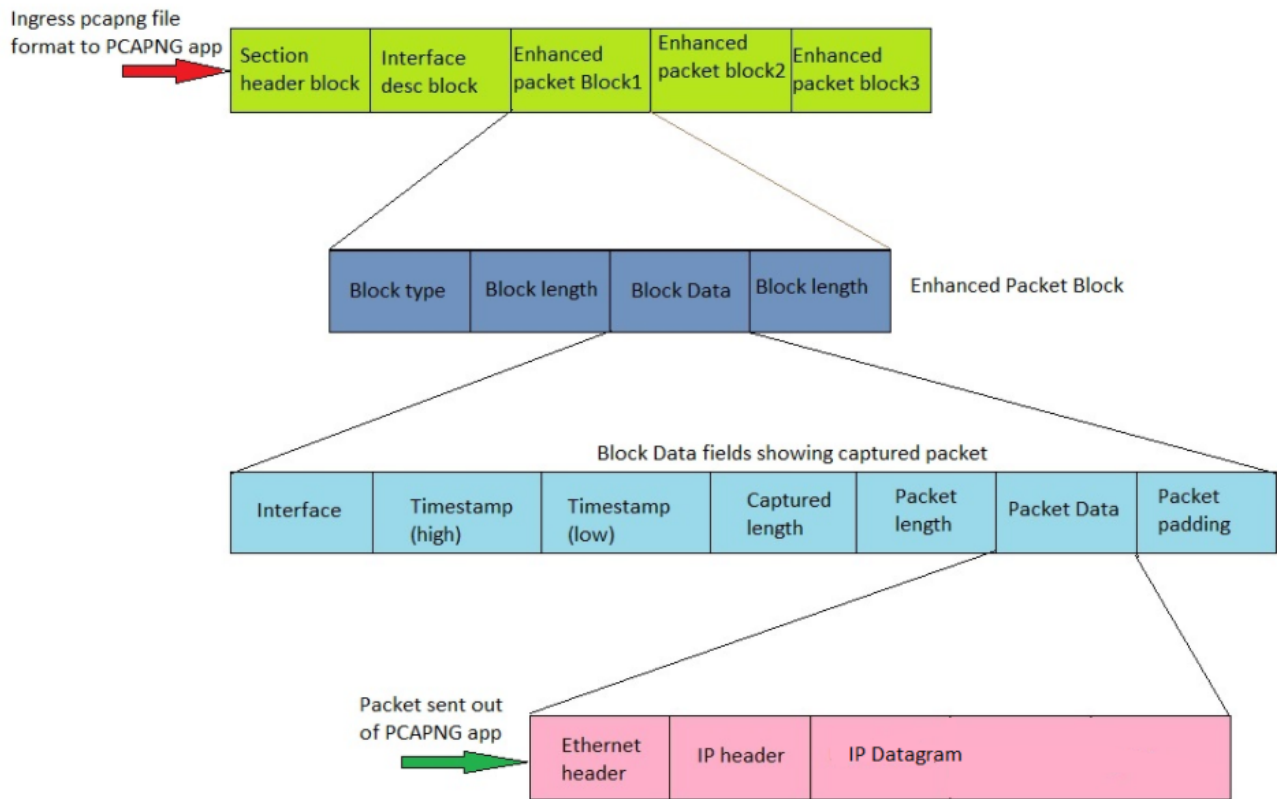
Ingress pcapng file format to PCAPNG app

| Section header block | Interface desc block | Enhanced packet Block1 | Enhanced packet block2 | Enhanced packet block3 |
|---|---|---|---|---|

| Block type | Block length | Block Data | Block length |
|---|---|---|---|

Enhanced Packet Block

Block Data fields showing captured packet

| Interface | Timestamp (high) | Timestamp (low) | Captured length | Packet length | Packet Data | Packet padding |
|---|---|---|---|---|---|---|

Packet sent out of PCAPNG app

| Ethernet header | IP header | IP Datagram |
|---|---|---|